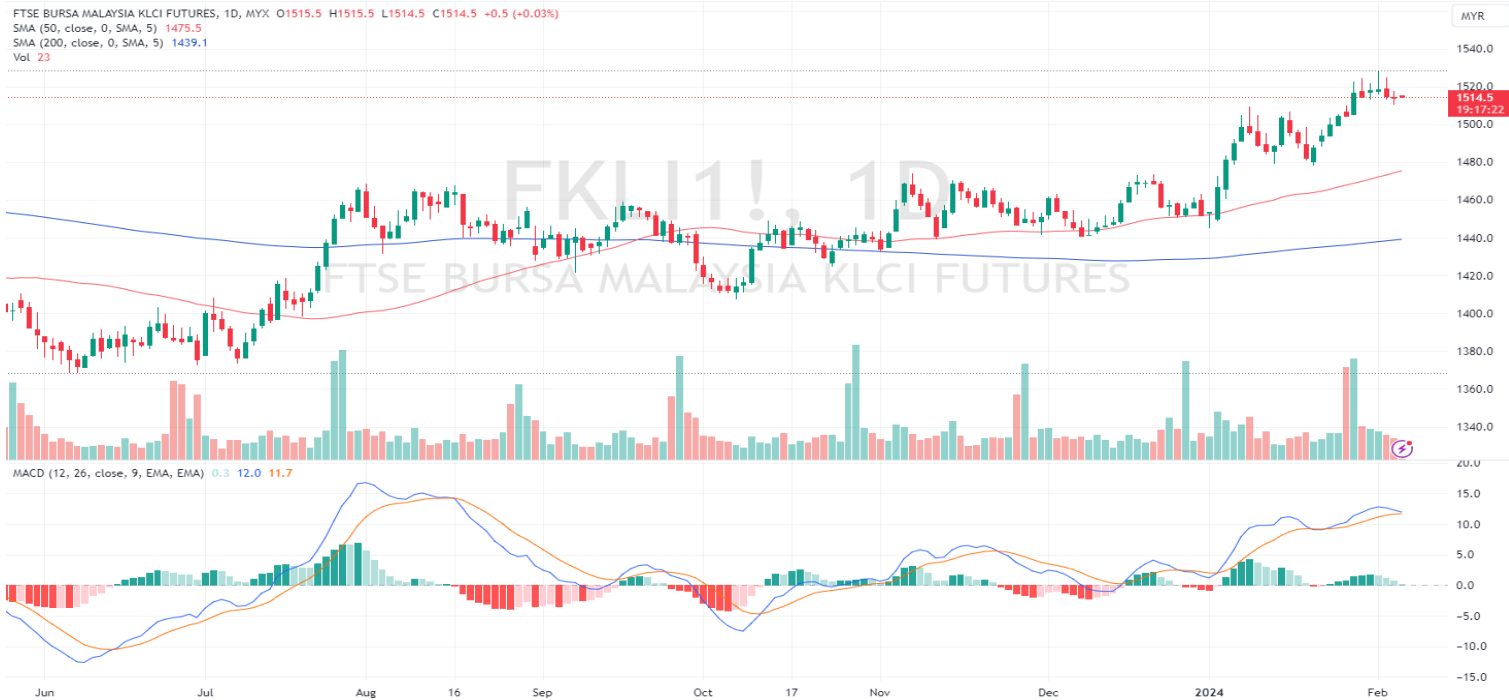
FTSE BURSA MALAYSIA KLCI FUTURES, 1D, MYX O1515.5 H1515.5 L1514.5 C1514.5 +0.5 (+0.03%)
SMA (50, close, 0, SMA, 5) 1475.5
SMA (200, close, 0, SMA, 5) 1439.1
Vol 23

FKLI1!, 1D
FTSE BURSA MALAYSIA KLCI FUTURES

MYR
1540.0
1520.0
1514.5
19:17:22
1500.0
1480.0
1460.0
1440.0
1420.0
1400.0
1380.0
1360.0
1340.0

MACD (12, 26, close, 9, EMA, EMA) 0.3 12.0 11.7

20.0
15.0
10.0
5.0
0.0
−5.0
−10.0
−15.0

Jun Jul Aug 16 Sep Oct 17 Nov Dec 2024 Feb